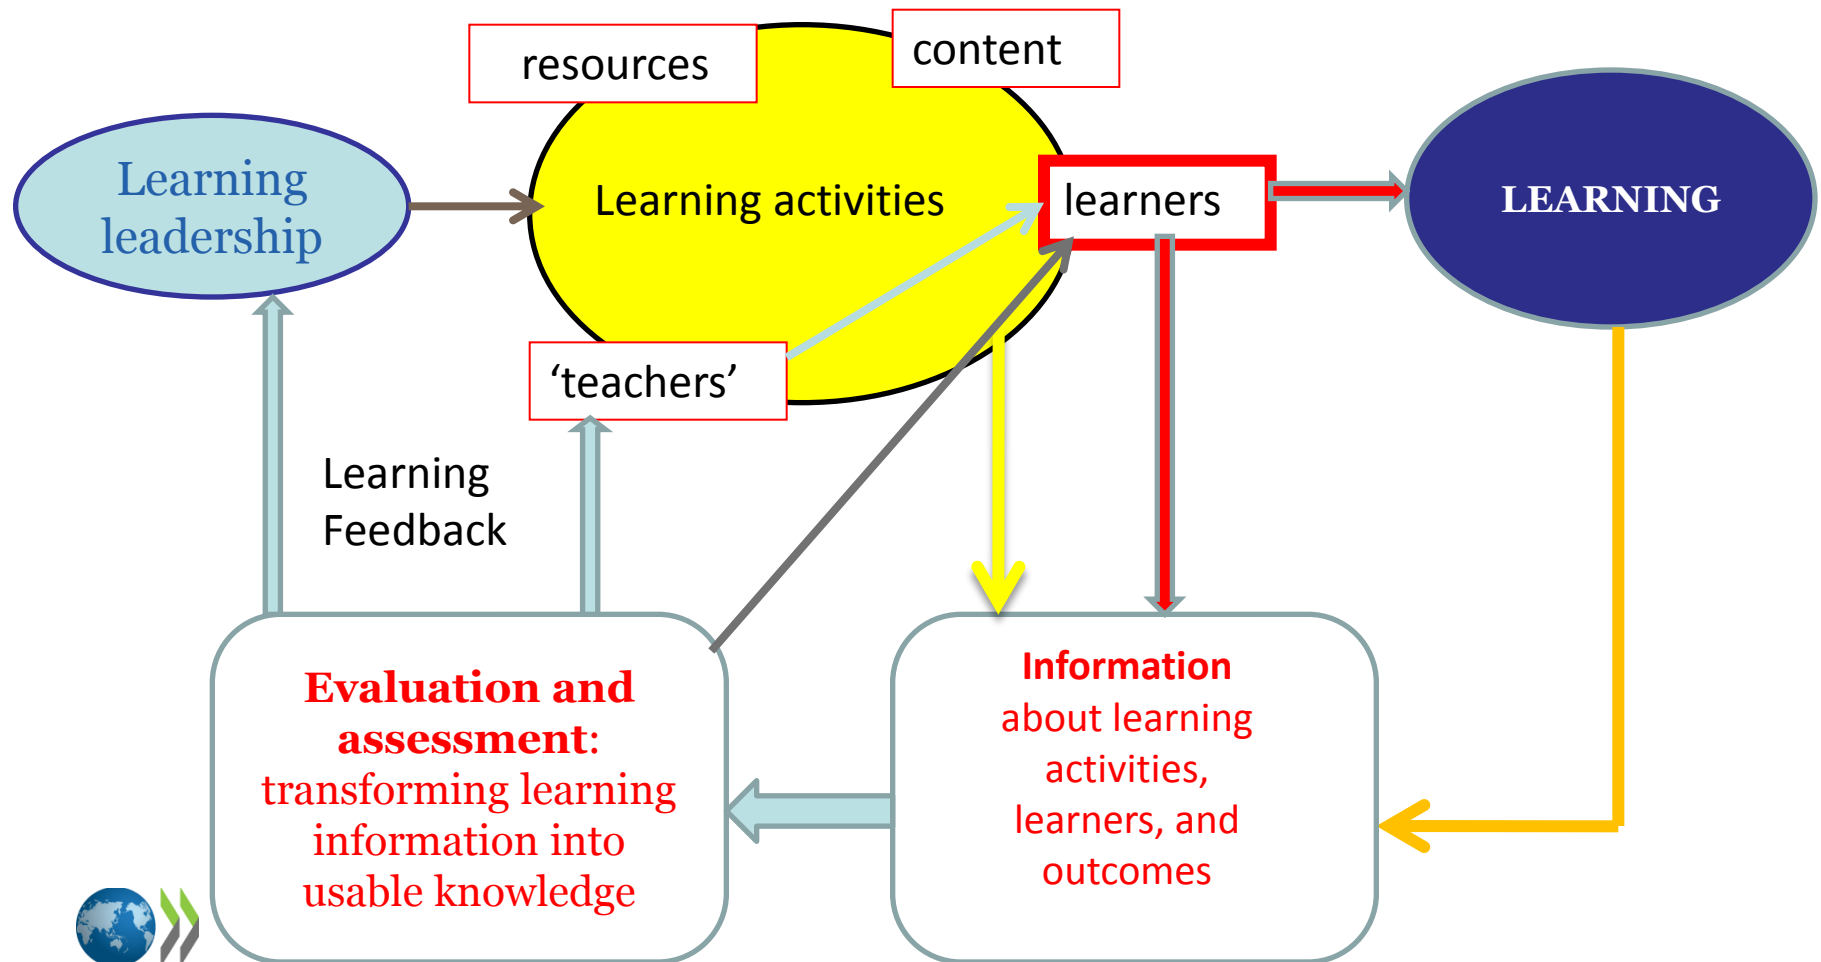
resources

content

Learning leadership

Learning activities

learners

LEARNING

‘teachers’

Learning Feedback

Evaluation and assessment: transforming learning information into usable knowledge

Information about learning activities, learners, and outcomes